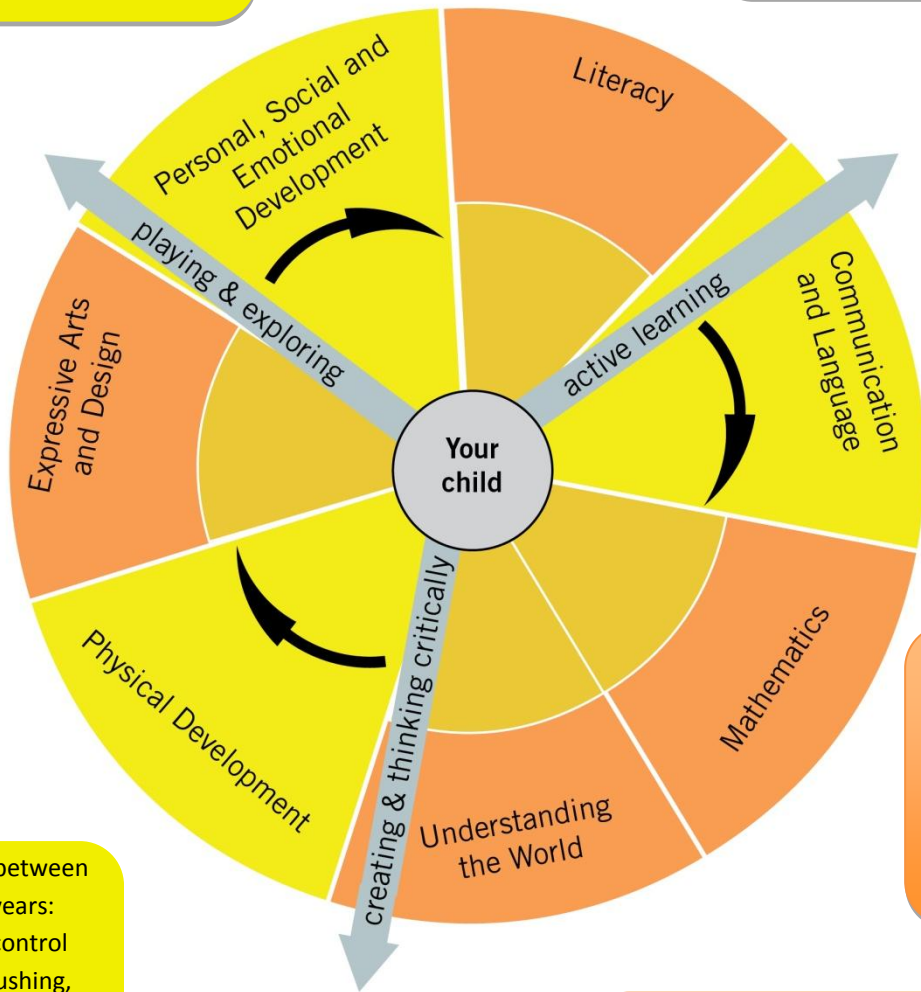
Personal, Social and Emotional Development

Literacy

Communication and Language

Mathematics

Understanding the World

Physical Development

Expressive Arts and Design

playing & exploring

active learning

creating & thinking critically

Your child

between
years:
control
ushing,